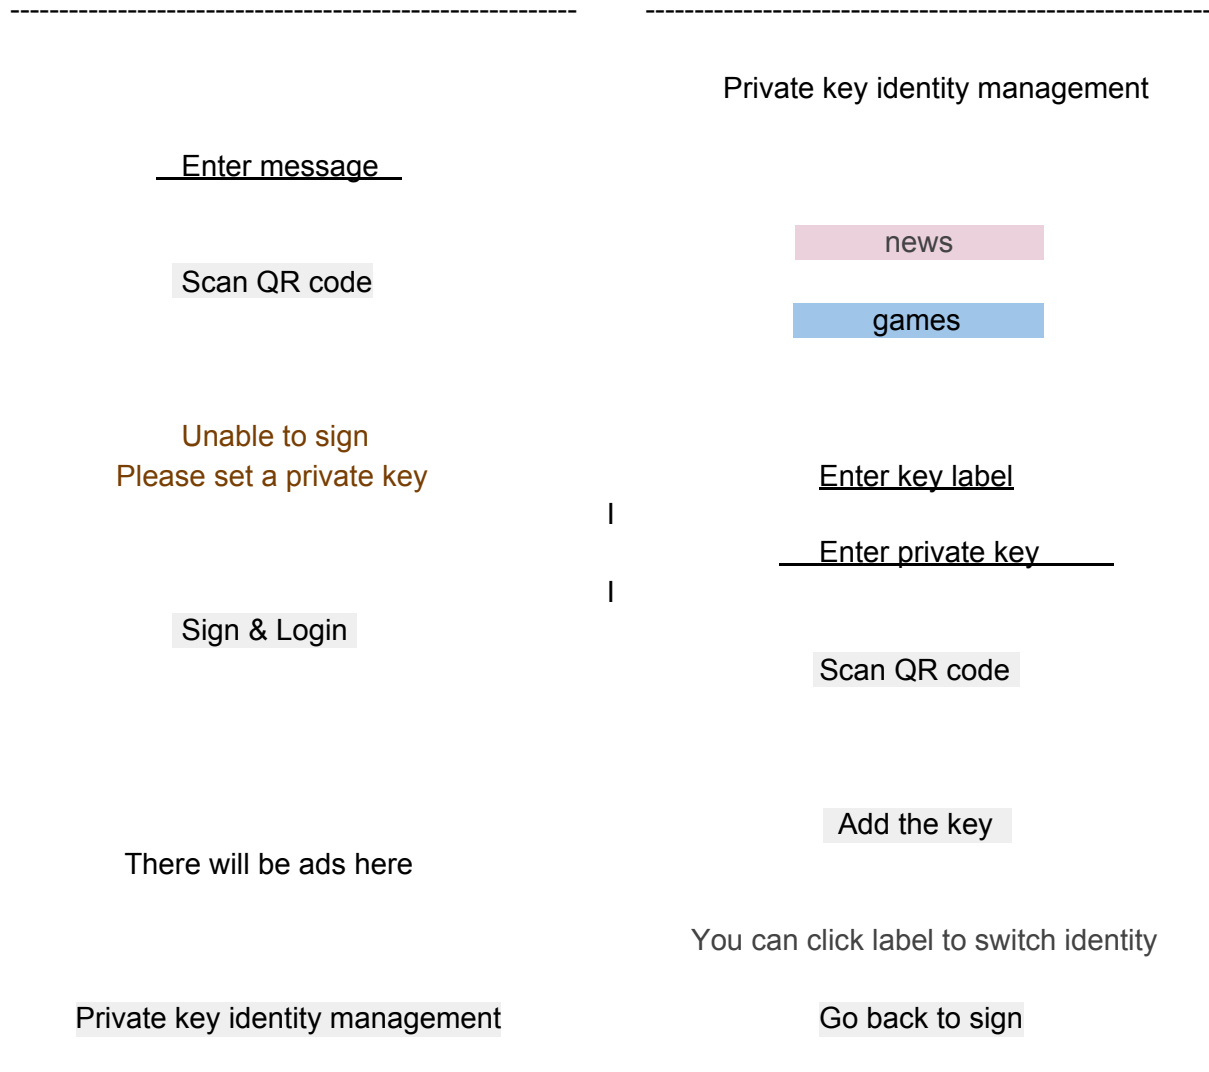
Enter message

Scan QR code

Unable to sign
Please set a private key

Sign & Login

There will be ads here

Private key identity management

Private key identity management

news

games

Enter key label

Enter private key

Scan QR code

Add the key

You can click label to switch identity

Go back to sign